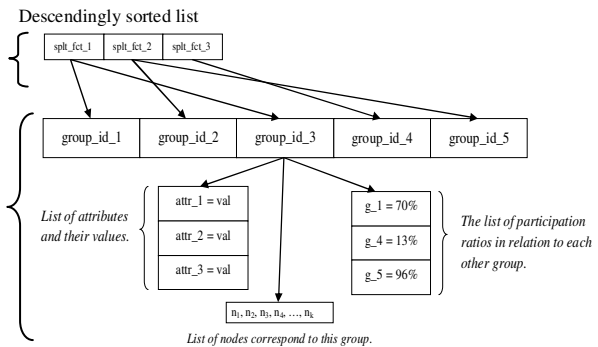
Descendingly sorted list

| splt_fct_1 | splt_fct_2 | splt_fct_3 |
|---|---|---|

| group_id_1 | group_id_2 | group_id_3 | group_id_4 | group_id_5 |
|---|---|---|---|---|

List of attributes and their values.

attr_1 = val

attr_2 = val

attr_3 = val

g_1 = 70%

g_4 = 13%

g_5 = 96%

The list of participation ratios in relation to each other group.

$n_1, n_2, n_3, n_4, \ldots, n_k$

List of nodes correspond to this group.